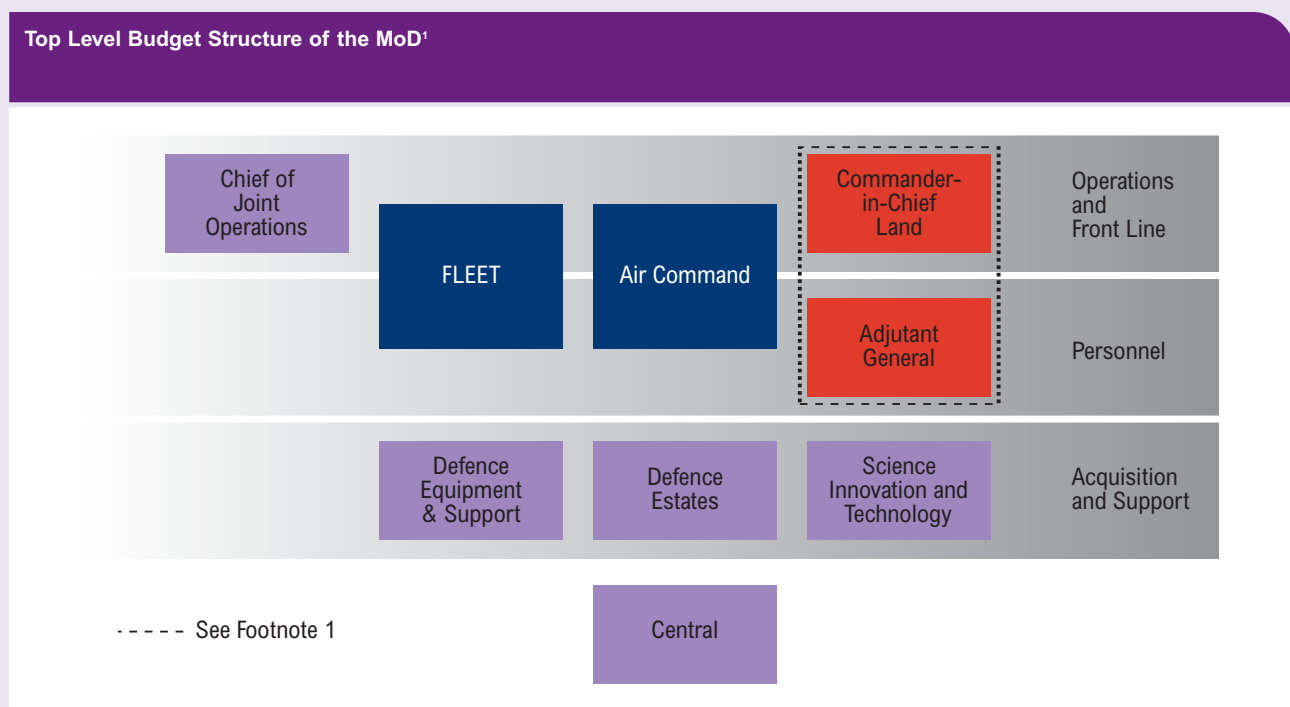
Top Level Budget Structure of the MoD$^1$

Chief of Joint Operations

FLEET

Air Command

Commander-in-Chief Land

Operations and Front Line

Adjutant General

Personnel

Defence Equipment & Support

Defence Estates

Science Innovation and Technology

Acquisition and Support

- - - - - See Footnote 1

Central